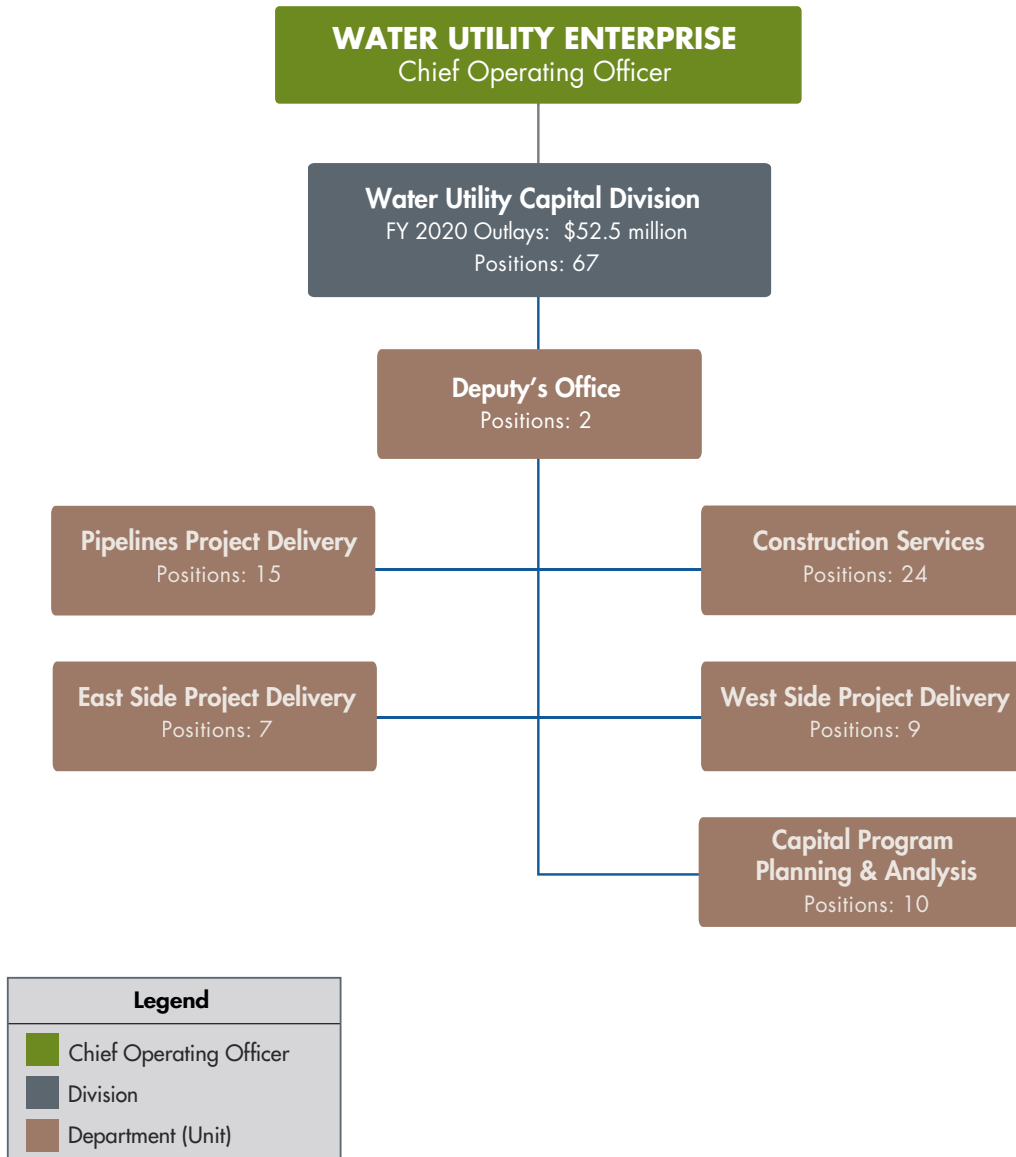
WATER UTILITY ENTERPRISE
Chief Operating Officer

Water Utility Capital Division
FY 2020 Outlays: $52.5 million
Positions: 67

Deputy's Office
Positions: 2

Pipelines Project Delivery
Positions: 15

Construction Services
Positions: 24

East Side Project Delivery
Positions: 7

West Side Project Delivery
Positions: 9

Capital Program Planning & Analysis
Positions: 10

Legend
Chief Operating Officer
Division
Department (Unit)